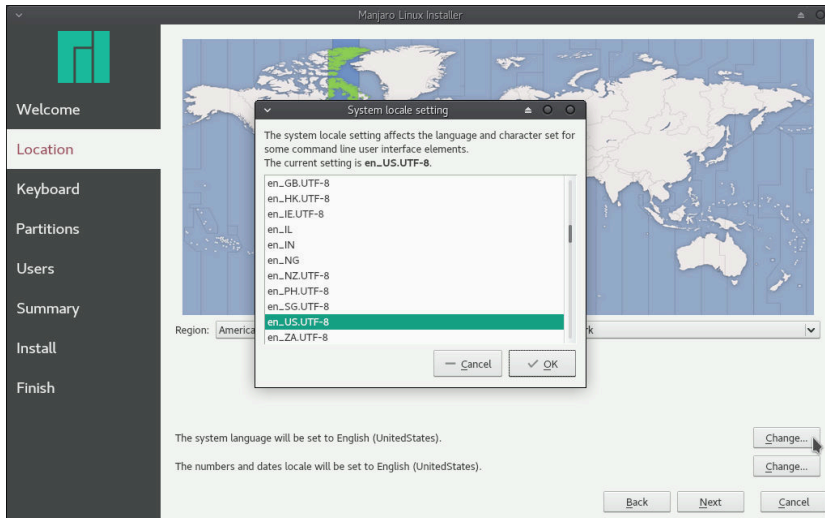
Manjaro Linux Installer

Welcome
Location
Keyboard
Partitions
Users
Summary
Install
Finish

System locale setting

The system locale setting affects the language and character set for some command line user interface elements.
The current setting is **en_US.UTF-8**.

en_GB.UTF-8
en_HK.UTF-8
en_IE.UTF-8
en_IL
en_IN
en_NG
en_NZ.UTF-8
en_PH.UTF-8
en_SG.UTF-8
en_US.UTF-8
en_ZA.UTF-8

Cancel
OK

Region: America
k

The system language will be set to English (UnitedStates).
Change...

The numbers and dates locale will be set to English (UnitedStates).
Change...

Back
Next
Cancel